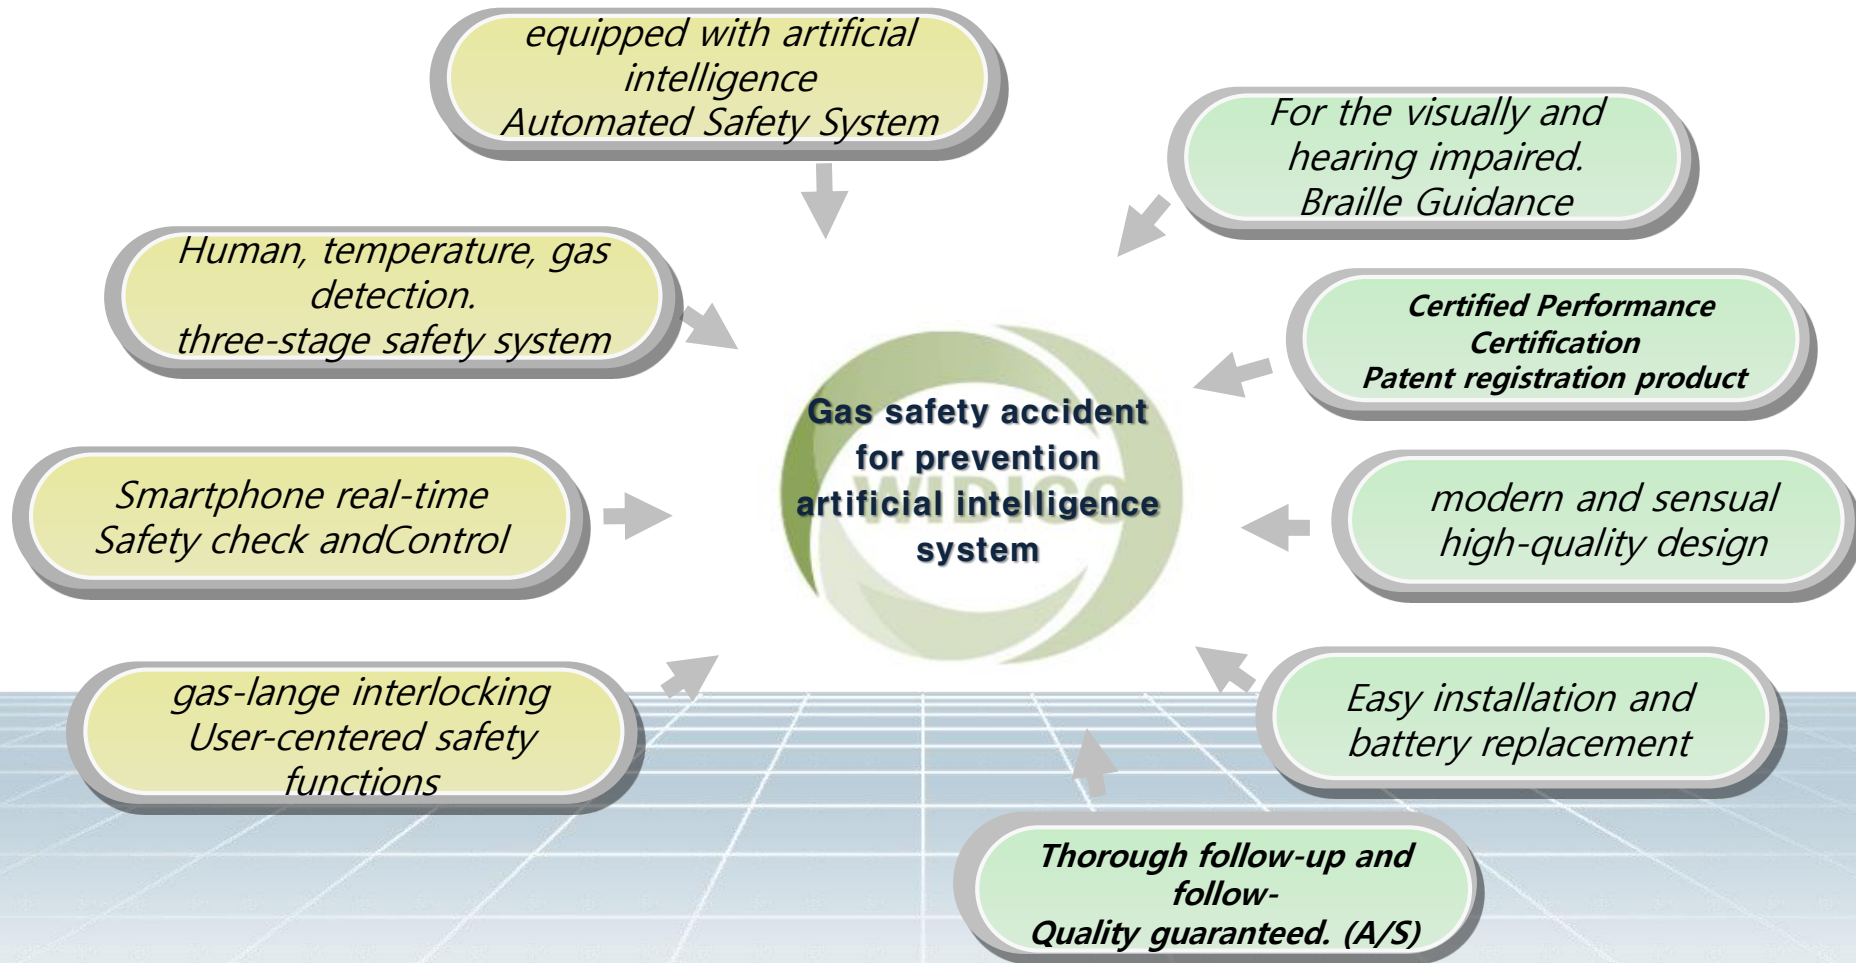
equipped with artificial intelligence
Automated Safety System

For the visually and hearing impaired.
Braille Guidance

Human, temperature, gas detection.
three-stage safety system

Certified Performance Certification
Patent registration product

Gas safety accident for prevention artificial intelligence system

WIDICO

Smartphone real-time
Safety check andControl

modern and sensual high-quality design

gas-lange interlocking
User-centered safety functions

Easy installation and battery replacement

Thorough follow-up and follow-
Quality guaranteed. (A/S)